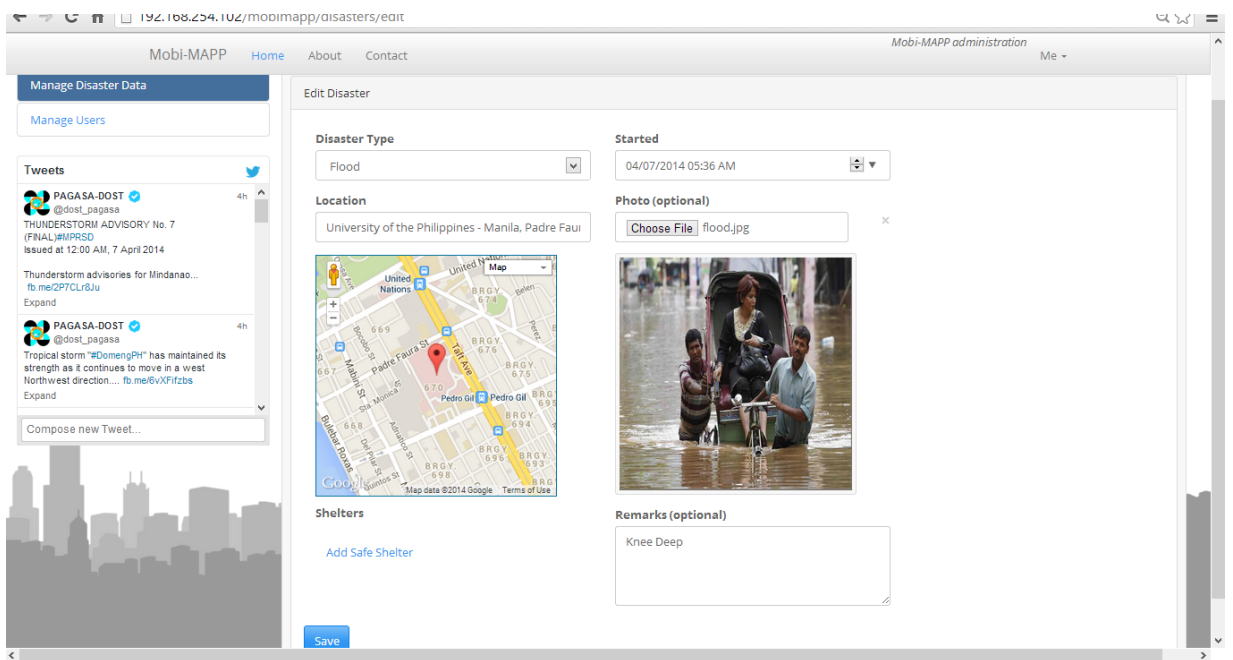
192.168.254.102/mobimapp/disasters/edit

Mobi-MAPP Home About Contact

Mobi-MAPP administration
Me

Manage Disaster Data

Manage Users

Tweets

PAGASA-DOST @dost_pagasa 4h
THUNDERSTORM ADVISORY No. 7 (FINAL)#MPRSD
Issued at 12:00 AM, 7 April 2014

Thunderstorm advisories for Mindanao... fb.me/2P7CLr8Ju
Expand

PAGASA-DOST @dost_pagasa 4h
Tropical storm "#DomengPH" has maintained its strength as it continues to move in a west Northwest direction.... fb.me/6vXFifzbs
Expand

Compose new Tweet...

Edit Disaster

Disaster Type
Flood

Started
04/07/2014 05:36 AM

Location
University of the Philippines - Manila, Padre Faui

Photo (optional)
Choose File flood.jpg

Map
United Nations
United Nations
Padre Faura St
Taft Ave
Pedro Gil
Pedro Gil
Mabini St
Sta. Monica St
Bocobo St
Adriatico St
Del Pilar St
Quintos St
Belen
Perez
BRGY 674
BRGY 676
BRGY 675
BRGY 694
BRGY 696
BRGY 693
BRGY 698
BRGY 688
669
667
670
Map data ©2014 Google Terms of Use

Shelters

Add Safe Shelter

Remarks (optional)
Knee Deep

Save